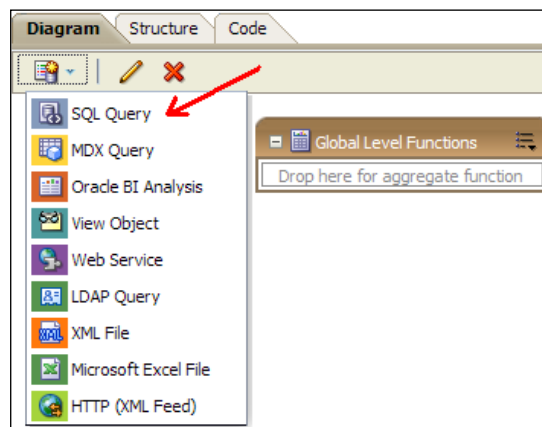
Diagram Structure Code

SQL Query
MDX Query
Oracle BI Analysis
View Object
Web Service
LDAP Query
XML File
Microsoft Excel File
HTTP (XML Feed)

Global Level Functions
Drop here for aggregate function